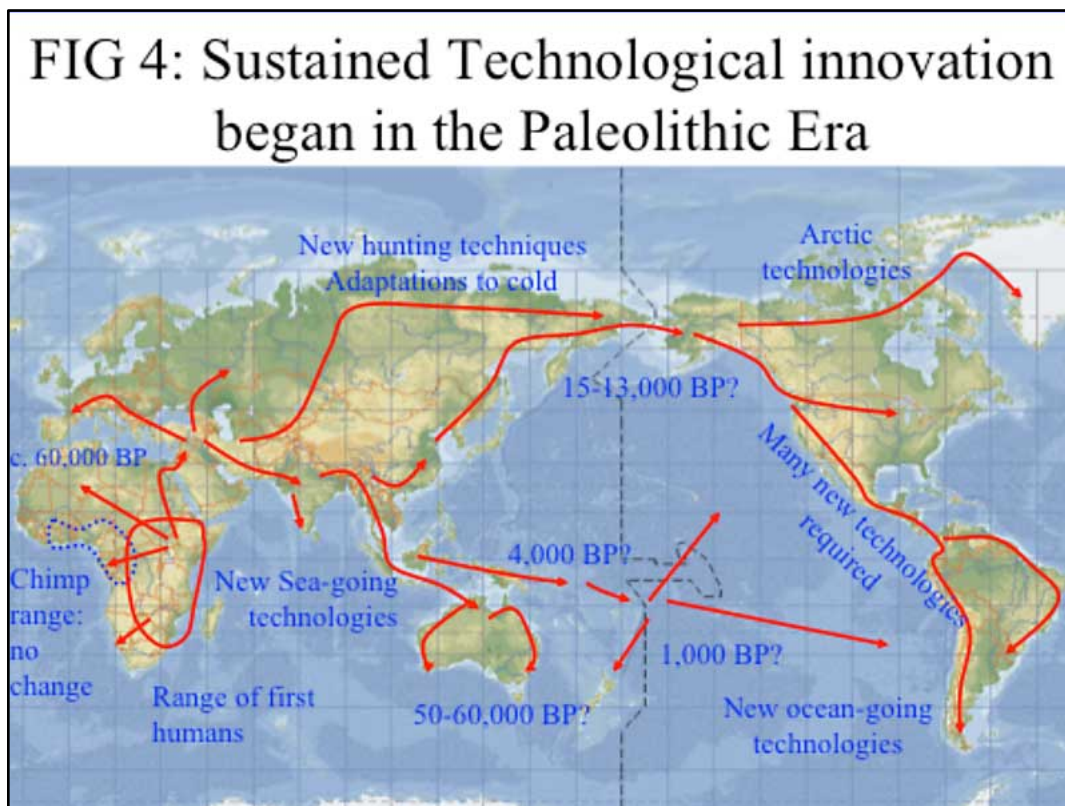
FIG 4: Sustained Technological innovation began in the Paleolithic Era

New hunting techniques
Adaptations to cold

Arctic technologies

15-13,000 BP?

c. 60,000 BP

Many new technologies required

4,000 BP?

Chimp range: no change

New Sea-going technologies

1,000 BP?

Range of first humans

50-60,000 BP?

New ocean-going technologies